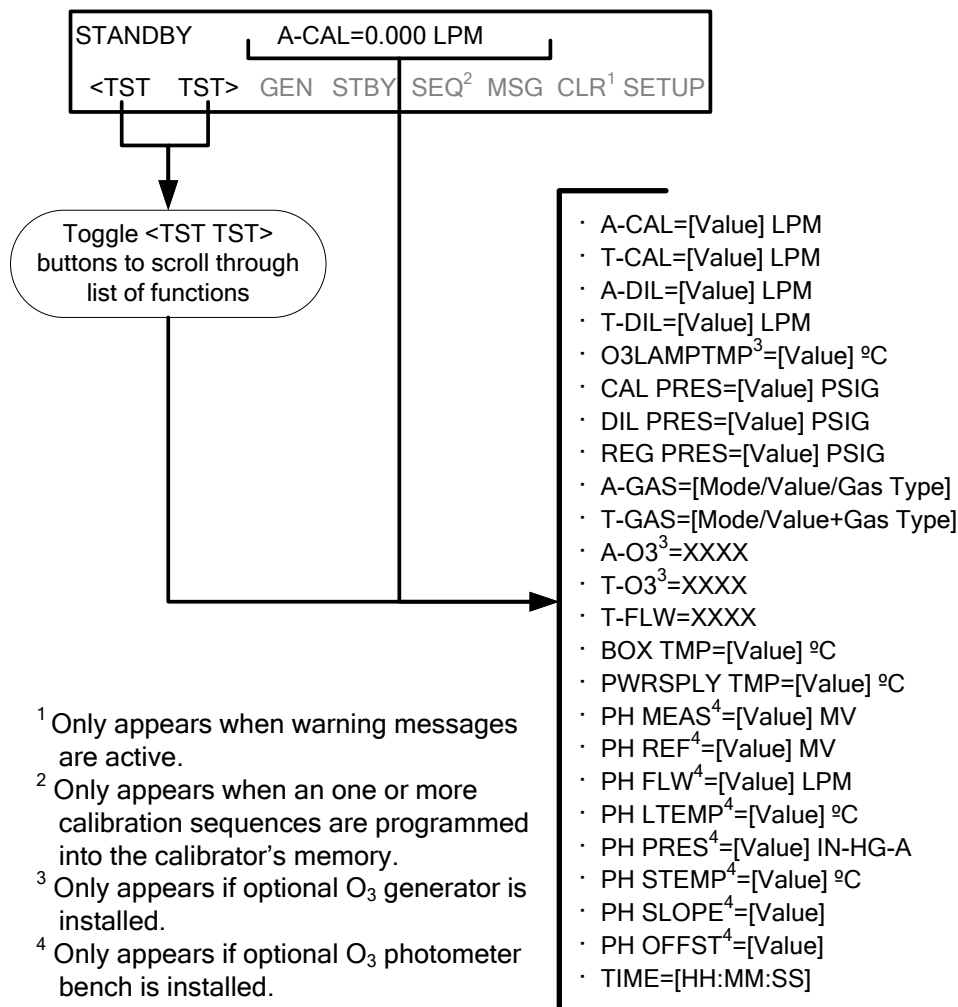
STANDBY A-CAL=0.000 LPM

<TST TST> GEN STBY SEQ$^2$ MSG CLR$^1$ SETUP

Toggle <TST TST> buttons to scroll through list of functions

· A-CAL=[Value] LPM
· T-CAL=[Value] LPM
· A-DIL=[Value] LPM
· T-DIL=[Value] LPM
· O3LAMPTMP$^3$=[Value] ºC
· CAL PRES=[Value] PSIG
· DIL PRES=[Value] PSIG
· REG PRES=[Value] PSIG
· A-GAS=[Mode/Value/Gas Type]
· T-GAS=[Mode/Value+Gas Type]
· A-O3$^3$=XXXX
· T-O3$^3$=XXXX
· T-FLW=XXXX
· BOX TMP=[Value] ºC
· PWRSPLY TMP=[Value] ºC
· PH MEAS$^4$=[Value] MV
· PH REF$^4$=[Value] MV
· PH FLW$^4$=[Value] LPM
· PH LTEMP$^4$=[Value] ºC
· PH PRES$^4$=[Value] IN-HG-A
· PH STEMP$^4$=[Value] ºC
· PH SLOPE$^4$=[Value]
· PH OFFST$^4$=[Value]
· TIME=[HH:MM:SS]

$^1$ Only appears when warning messages are active.
$^2$ Only appears when an one or more calibration sequences are programmed into the calibrator's memory.
$^3$ Only appears if optional $O_3$ generator is installed.
$^4$ Only appears if optional $O_3$ photometer bench is installed.